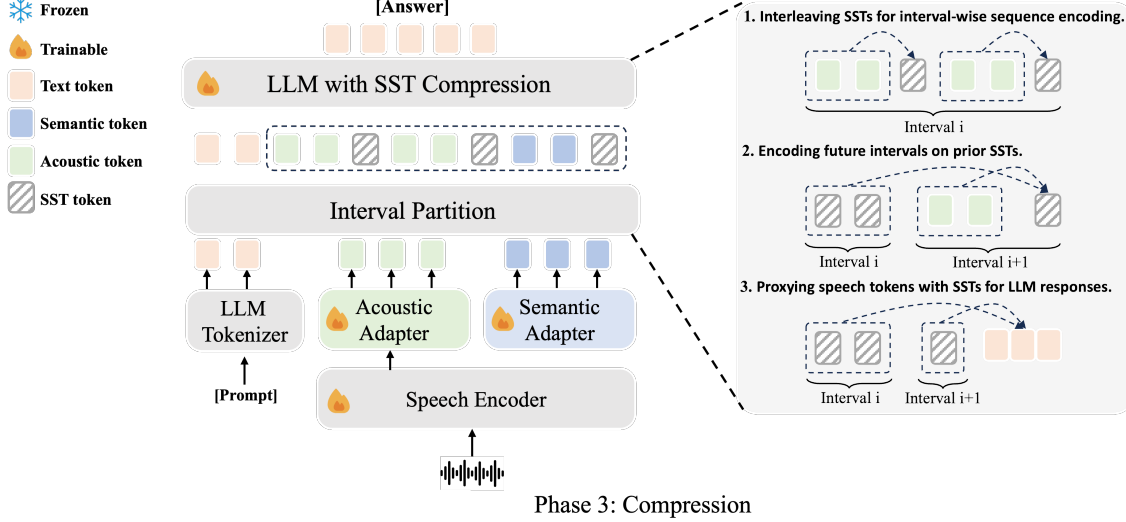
Frozen

Trainable

Text token

Semantic token

Acoustic token

SST token

[Answer]

LLM with SST Compression

Interval Partition

LLM Tokenizer

Acoustic Adapter

Semantic Adapter

[Prompt]

Speech Encoder

1. Interleaving SSTs for interval-wise sequence encoding.

Interval i

2. Encoding future intervals on prior SSTs.

Interval i

Interval i+1

3. Proxying speech tokens with SSTs for LLM responses.

Interval i

Interval i+1

Phase 3: Compression